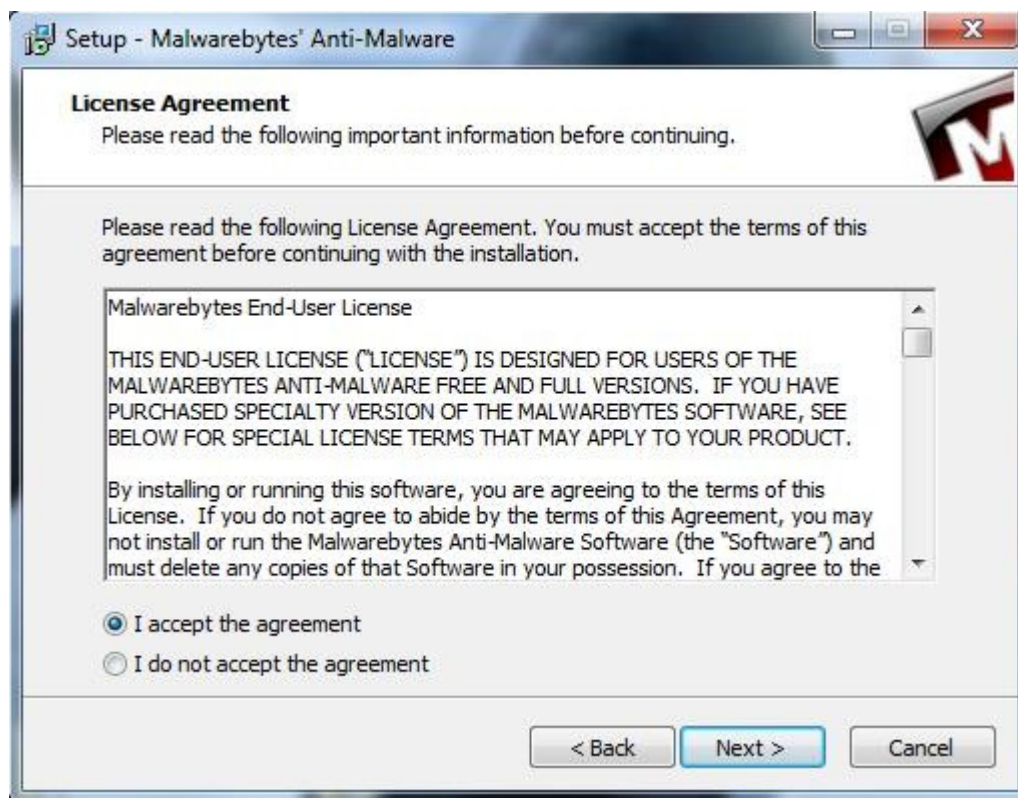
Setup - Malwarebytes' Anti-Malware

License Agreement
Please read the following important information before continuing.

Please read the following License Agreement. You must accept the terms of this agreement before continuing with the installation.

Malwarebytes End-User License

THIS END-USER LICENSE ("LICENSE") IS DESIGNED FOR USERS OF THE MALWAREBYTES ANTI-MALWARE FREE AND FULL VERSIONS. IF YOU HAVE PURCHASED SPECIALTY VERSION OF THE MALWAREBYTES SOFTWARE, SEE BELOW FOR SPECIAL LICENSE TERMS THAT MAY APPLY TO YOUR PRODUCT.

By installing or running this software, you are agreeing to the terms of this License. If you do not agree to abide by the terms of this Agreement, you may not install or run the Malwarebytes Anti-Malware Software (the "Software") and must delete any copies of that Software in your possession. If you agree to the

I accept the agreement
I do not accept the agreement

< Back
Next >
Cancel